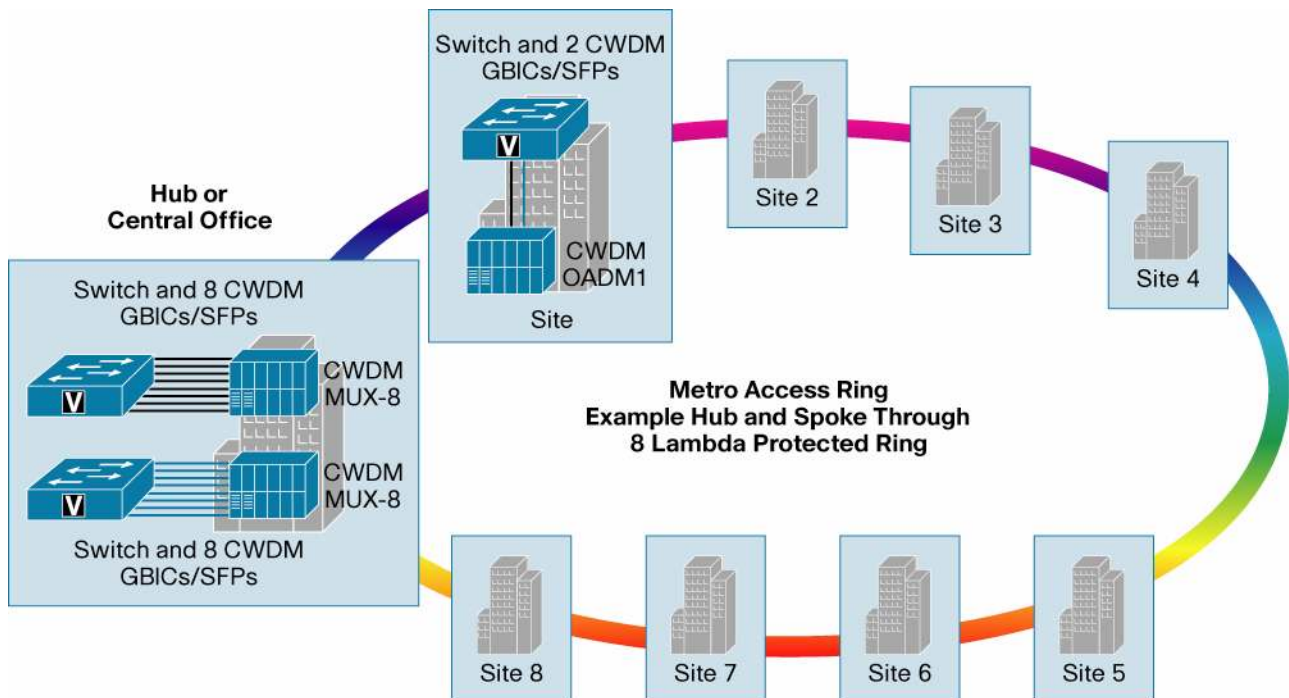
Switch and 2 CWDM GBICs/SFPs

CWDM OADM1

Site

Site 2

Site 3

Site 4

Hub or Central Office

Switch and 8 CWDM GBICs/SFPs

CWDM MUX-8

CWDM MUX-8

Switch and 8 CWDM GBICs/SFPs

Metro Access Ring
Example Hub and Spoke Through
8 Lambda Protected Ring

Site 8

Site 7

Site 6

Site 5